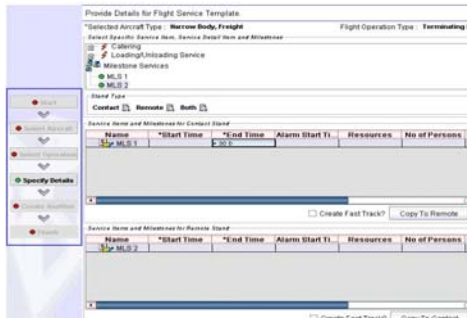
Provide Details for Flight Service Template

*Selected Aircraft Type : Narrow Body, Freight

Flight Operation Type : Terminating

Select Specific Service Item, Service Detail Item and Milestone

Catering

Loading/Unloading Service

Milestone Services

MLS 1

MLS 2

Start

Select Aircraft

Select Operation

Specify Details

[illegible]

Finish

Stand Type

Contact Remote Both

Service Items and Milestones for Contact Stand

| Name | *Start Time | *End Time | Alarm Start Ti... | Resources | No of Persons |
|---|---|---|---|---|---|
| MLS 1 | | 30.0 | | | |

Create Fast Track?

Copy To Remote

Service Items and Milestones for Remote Stand

| Name | *Start Time | *End Time | Alarm Start Ti... | Resources | No of Persons |
|---|---|---|---|---|---|
| MLS 2 | | | | | |

Create Fast Track?

Copy To Contact